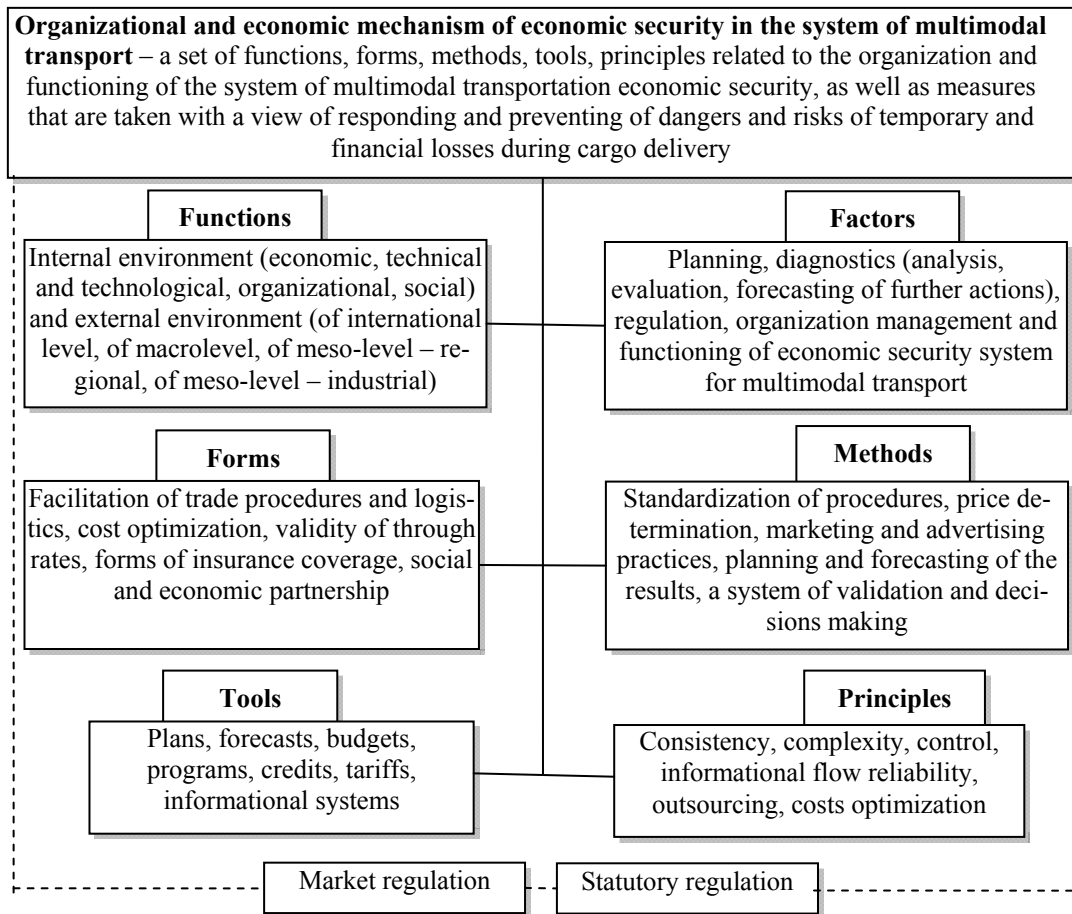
**Organizational and economic mechanism of economic security in the system of multimodal transport** – a set of functions, forms, methods, tools, principles related to the organization and functioning of the system of multimodal transportation economic security, as well as measures that are taken with a view of responding and preventing of dangers and risks of temporary and financial losses during cargo delivery

**Functions**

Internal environment (economic, technical and technological, organizational, social) and external environment (of international level, of macrolevel, of meso-level – regional, of meso-level – industrial)

**Factors**

Planning, diagnostics (analysis, evaluation, forecasting of further actions), regulation, organization management and functioning of economic security system for multimodal transport

**Forms**

Facilitation of trade procedures and logistics, cost optimization, validity of through rates, forms of insurance coverage, social and economic partnership

**Methods**

Standardization of procedures, price determination, marketing and advertising practices, planning and forecasting of the results, a system of validation and decisions making

**Tools**

Plans, forecasts, budgets, programs, credits, tariffs, informational systems

**Principles**

Consistency, complexity, control, informational flow reliability, outsourcing, costs optimization

Market regulation

Statutory regulation